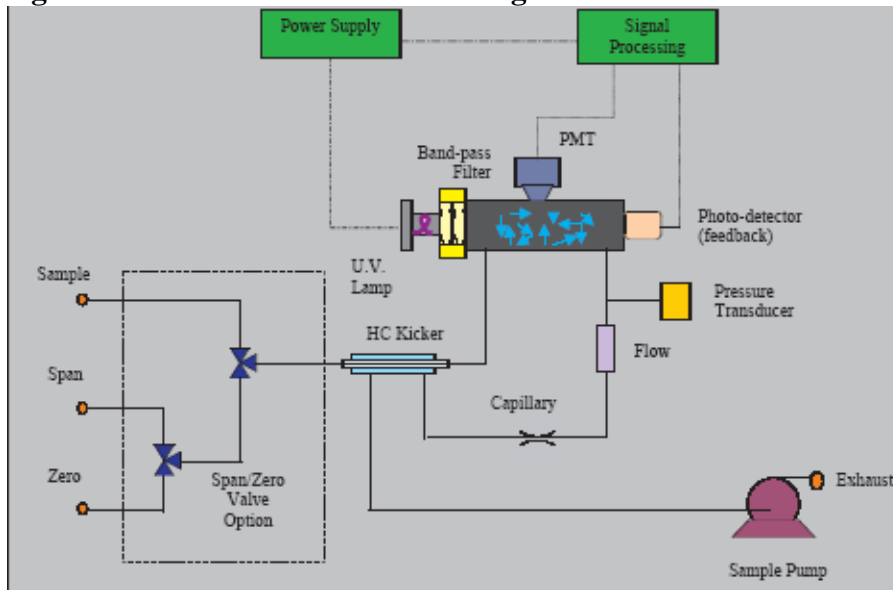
Power Supply

Signal Processing

PMT

Band-pass Filter

Photo-detector (feedback)

U.V. Lamp

Sample

Pressure Transducer

HC Kicker

Flow

Span

Capillary

Zero

Span/Zero Valve Option

Exhaust

Sample Pump